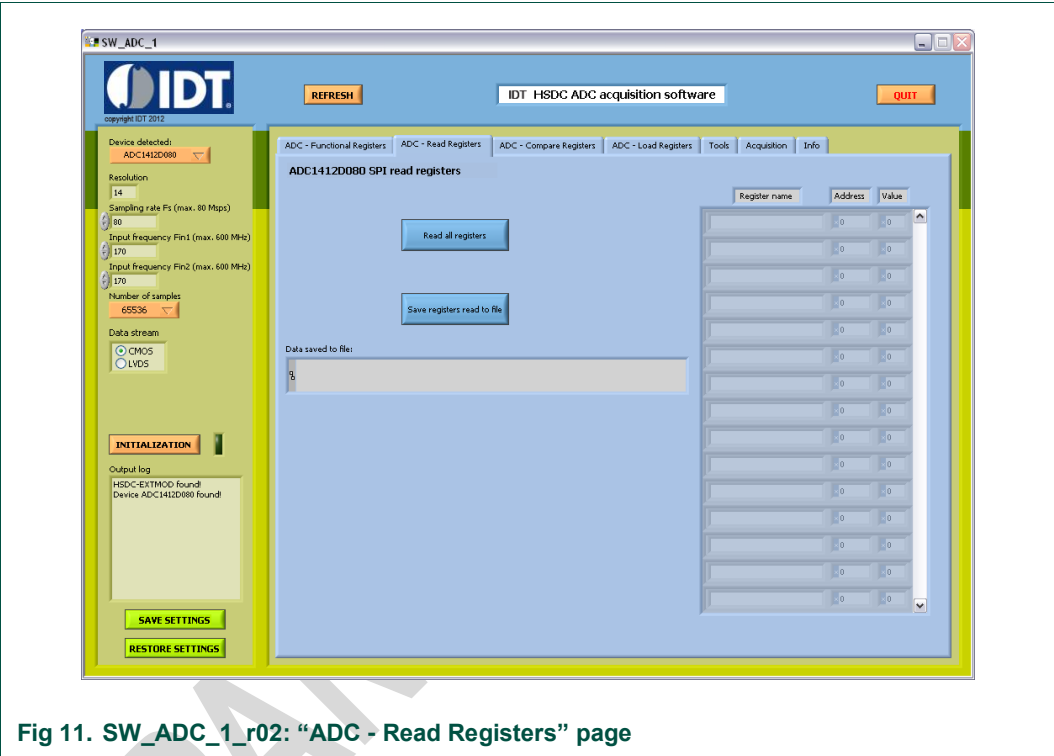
SW_ADC_1

IDT
copyright IDT 2012

REFRESH

IDT HSDC ADC acquisition software

QUIT

Device detected:
ADC1412D080
Resolution
14
Sampling rate Fs (max. 80 Msps)
80
Input frequency Fin1 (max. 600 MHz)
170
Input frequency Fin2 (max. 600 MHz)
170
Number of samples
65536
Data stream
CMOS
LVDS

INITIALIZATION

Output log
HSDC-EXTMOD found!
Device ADC1412D080 found!

SAVE SETTINGS
RESTORE SETTINGS

ADC - Functional Registers | ADC - Read Registers | ADC - Compare Registers | ADC - Load Registers | Tools | Acquisition | Info

ADC1412D080 SPI read registers

Read all registers

Save registers read to file

Data saved to file:

| Register name | Address | Value |
|---|---|---|
| | 0 | 0 |
| | 0 | 0 |
| | 0 | 0 |
| | 0 | 0 |
| | 0 | 0 |
| | 0 | 0 |
| | 0 | 0 |
| | 0 | 0 |
| | 0 | 0 |
| | 0 | 0 |
| | 0 | 0 |
| | 0 | 0 |
| | 0 | 0 |
| | 0 | 0 |
| | 0 | 0 |

Fig 11. SW_ADC_1_r02: “ADC - Read Registers” page